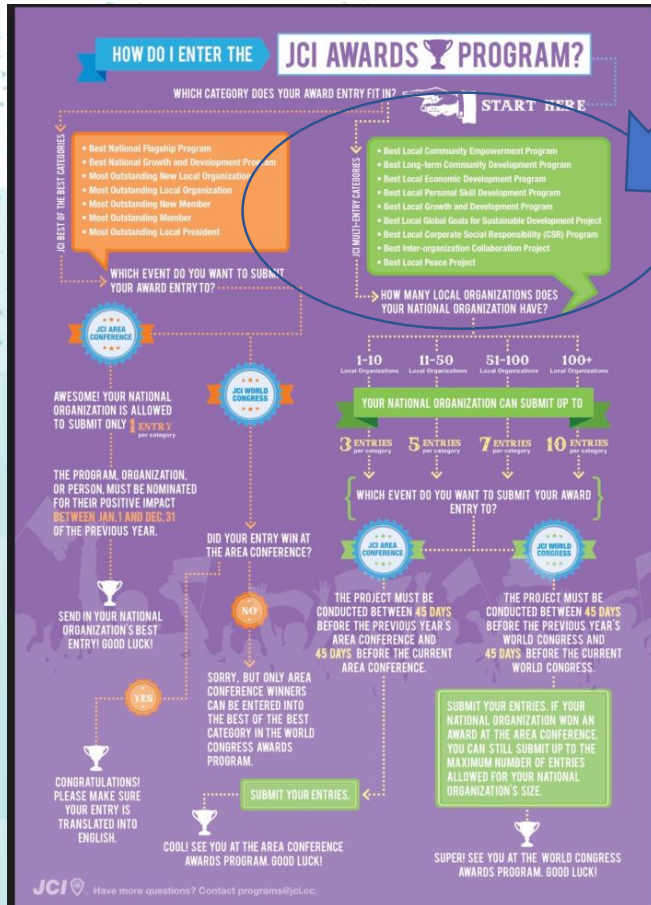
HOW DO I ENTER THE JCI AWARDS PROGRAM?

WHICH CATEGORY DOES YOUR AWARD ENTRY FIT IN?

START HERE

JCI BEST OF THE BEST CATEGORIES

• Best National Flagship Program
• Best National Growth and Development Program
• Most Outstanding New Local Organization
• Most Outstanding Local Organization
• Most Outstanding New Member
• Most Outstanding Member
• Most Outstanding Local President

JCI MULTI-ENTRY CATEGORIES

• Best Local Community Empowerment Program
• Best Long-term Community Development Program
• Best Local Economic Development Program
• Best Local Personal Skill Development Program
• Best Local Growth and Development Program
• Best Local Global Goals for Sustainable Development Project
• Best Local Corporate Social Responsibility (CSR) Program
• Best Inter-organization Collaboration Project
• Best Local Peace Project

WHICH EVENT DO YOU WANT TO SUBMIT YOUR AWARD ENTRY TO?

HOW MANY LOCAL ORGANIZATIONS DOES YOUR NATIONAL ORGANIZATION HAVE?

JCI AREA CONFERENCE

JCI WORLD CONGRESS

1-10 Local Organizations

11-50 Local Organizations

51-100 Local Organizations

100+ Local Organizations

YOUR NATIONAL ORGANIZATION CAN SUBMIT UP TO

3 ENTRIES per category

5 ENTRIES per category

7 ENTRIES per category

10 ENTRIES per category

AWESOME! YOUR NATIONAL ORGANIZATION IS ALLOWED TO SUBMIT ONLY 1 ENTRY per category

THE PROGRAM, ORGANIZATION, OR PERSON, MUST BE NOMINATED FOR THEIR POSITIVE IMPACT BETWEEN JAN. 1 AND DEC. 31 OF THE PREVIOUS YEAR.

SEND IN YOUR NATIONAL ORGANIZATION'S BEST ENTRY! GOOD LUCK!

DID YOUR ENTRY WIN AT THE AREA CONFERENCE?

NO

YES

SORRY, BUT ONLY AREA CONFERENCE WINNERS CAN BE ENTERED INTO THE BEST OF THE BEST CATEGORY IN THE WORLD CONGRESS AWARDS PROGRAM.

CONGRATULATIONS! PLEASE MAKE SURE YOUR ENTRY IS TRANSLATED INTO ENGLISH.

WHICH EVENT DO YOU WANT TO SUBMIT YOUR AWARD ENTRY TO?

JCI AREA CONFERENCE

JCI WORLD CONGRESS

THE PROJECT MUST BE CONDUCTED BETWEEN 45 DAYS BEFORE THE PREVIOUS YEAR'S AREA CONFERENCE AND 45 DAYS BEFORE THE CURRENT AREA CONFERENCE.

THE PROJECT MUST BE CONDUCTED BETWEEN 45 DAYS BEFORE THE PREVIOUS YEAR'S WORLD CONGRESS AND 45 DAYS BEFORE THE CURRENT WORLD CONGRESS.

SUBMIT YOUR ENTRIES. IF YOUR NATIONAL ORGANIZATION WON AN AWARD AT THE AREA CONFERENCE, YOU CAN STILL SUBMIT UP TO THE MAXIMUM NUMBER OF ENTRIES ALLOWED FOR YOUR NATIONAL ORGANIZATION'S SIZE.

SUBMIT YOUR ENTRIES.

COOL! SEE YOU AT THE AREA CONFERENCE AWARDS PROGRAM. GOOD LUCK!

SUPER! SEE YOU AT THE WORLD CONGRESS AWARDS PROGRAM. GOOD LUCK!

JCI Have more questions? Contact programs@jci.cc.